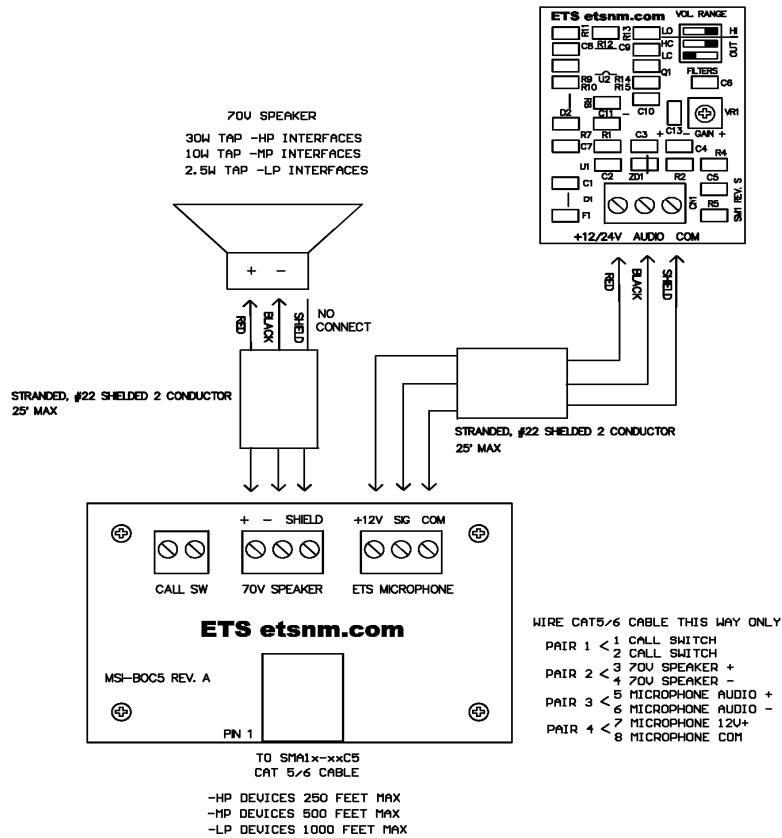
ETS etsnm.com
VOL. RANGE
HI
OUT
R11
R13
LO
R12
C8
C9
HC
LC
Q1
U2
R14
R9
R10
R15
FILTERS
C6
R8
C11
C10
D2
VR1
C13
GAIN +
R7
R1
C3
C7
C4
R4
U1
C2
ZD1
R2
C5
C1
D1
CN1
R5
SM1 REV. S
F1
+12/24V AUDIO COM

70V SPEAKER

30W TAP -HP INTERFACES
10W TAP -MP INTERFACES
2.5W TAP -LP INTERFACES

+ −

RED
BLACK
SHIELD
NO CONNECT

RED
BLACK
SHIELD

STRANDED, #22 SHIELDED 2 CONDUCTOR
25' MAX

STRANDED, #22 SHIELDED 2 CONDUCTOR
25' MAX

+ − SHIELD
+12V SIG COM
CALL SW
70V SPEAKER
ETS MICROPHONE

ETS etsnm.com

MSI-BOC5 REV. A

PIN 1

WIRE CAT5/6 CABLE THIS WAY ONLY
PAIR 1 < 1 CALL SWITCH
2 CALL SWITCH
PAIR 2 < 3 70V SPEAKER +
4 70V SPEAKER −
PAIR 3 < 5 MICROPHONE AUDIO +
6 MICROPHONE AUDIO −
PAIR 4 < 7 MICROPHONE 12V+
8 MICROPHONE COM

TO SMA1x-xxC5
CAT 5/6 CABLE

-HP DEVICES 250 FEET MAX
-MP DEVICES 500 FEET MAX
-LP DEVICES 1000 FEET MAX